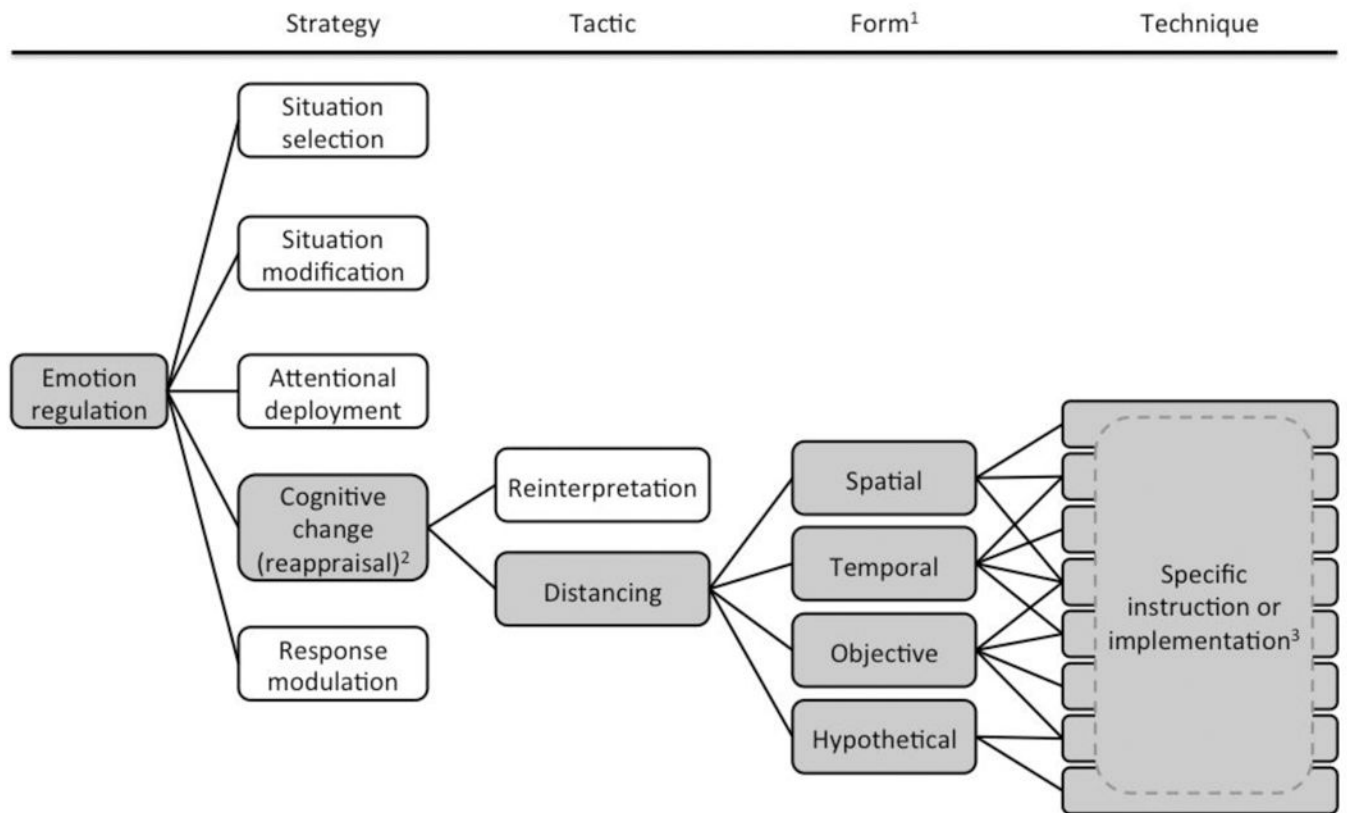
Strategy Tactic Form$^1$ Technique

Emotion regulation

Situation selection

Situation modification

Attentional deployment

Cognitive change (reappraisal)$^2$

Response modulation

Reinterpretation

Distancing

Spatial

Temporal

Objective

Hypothetical

Specific instruction or implementation$^3$